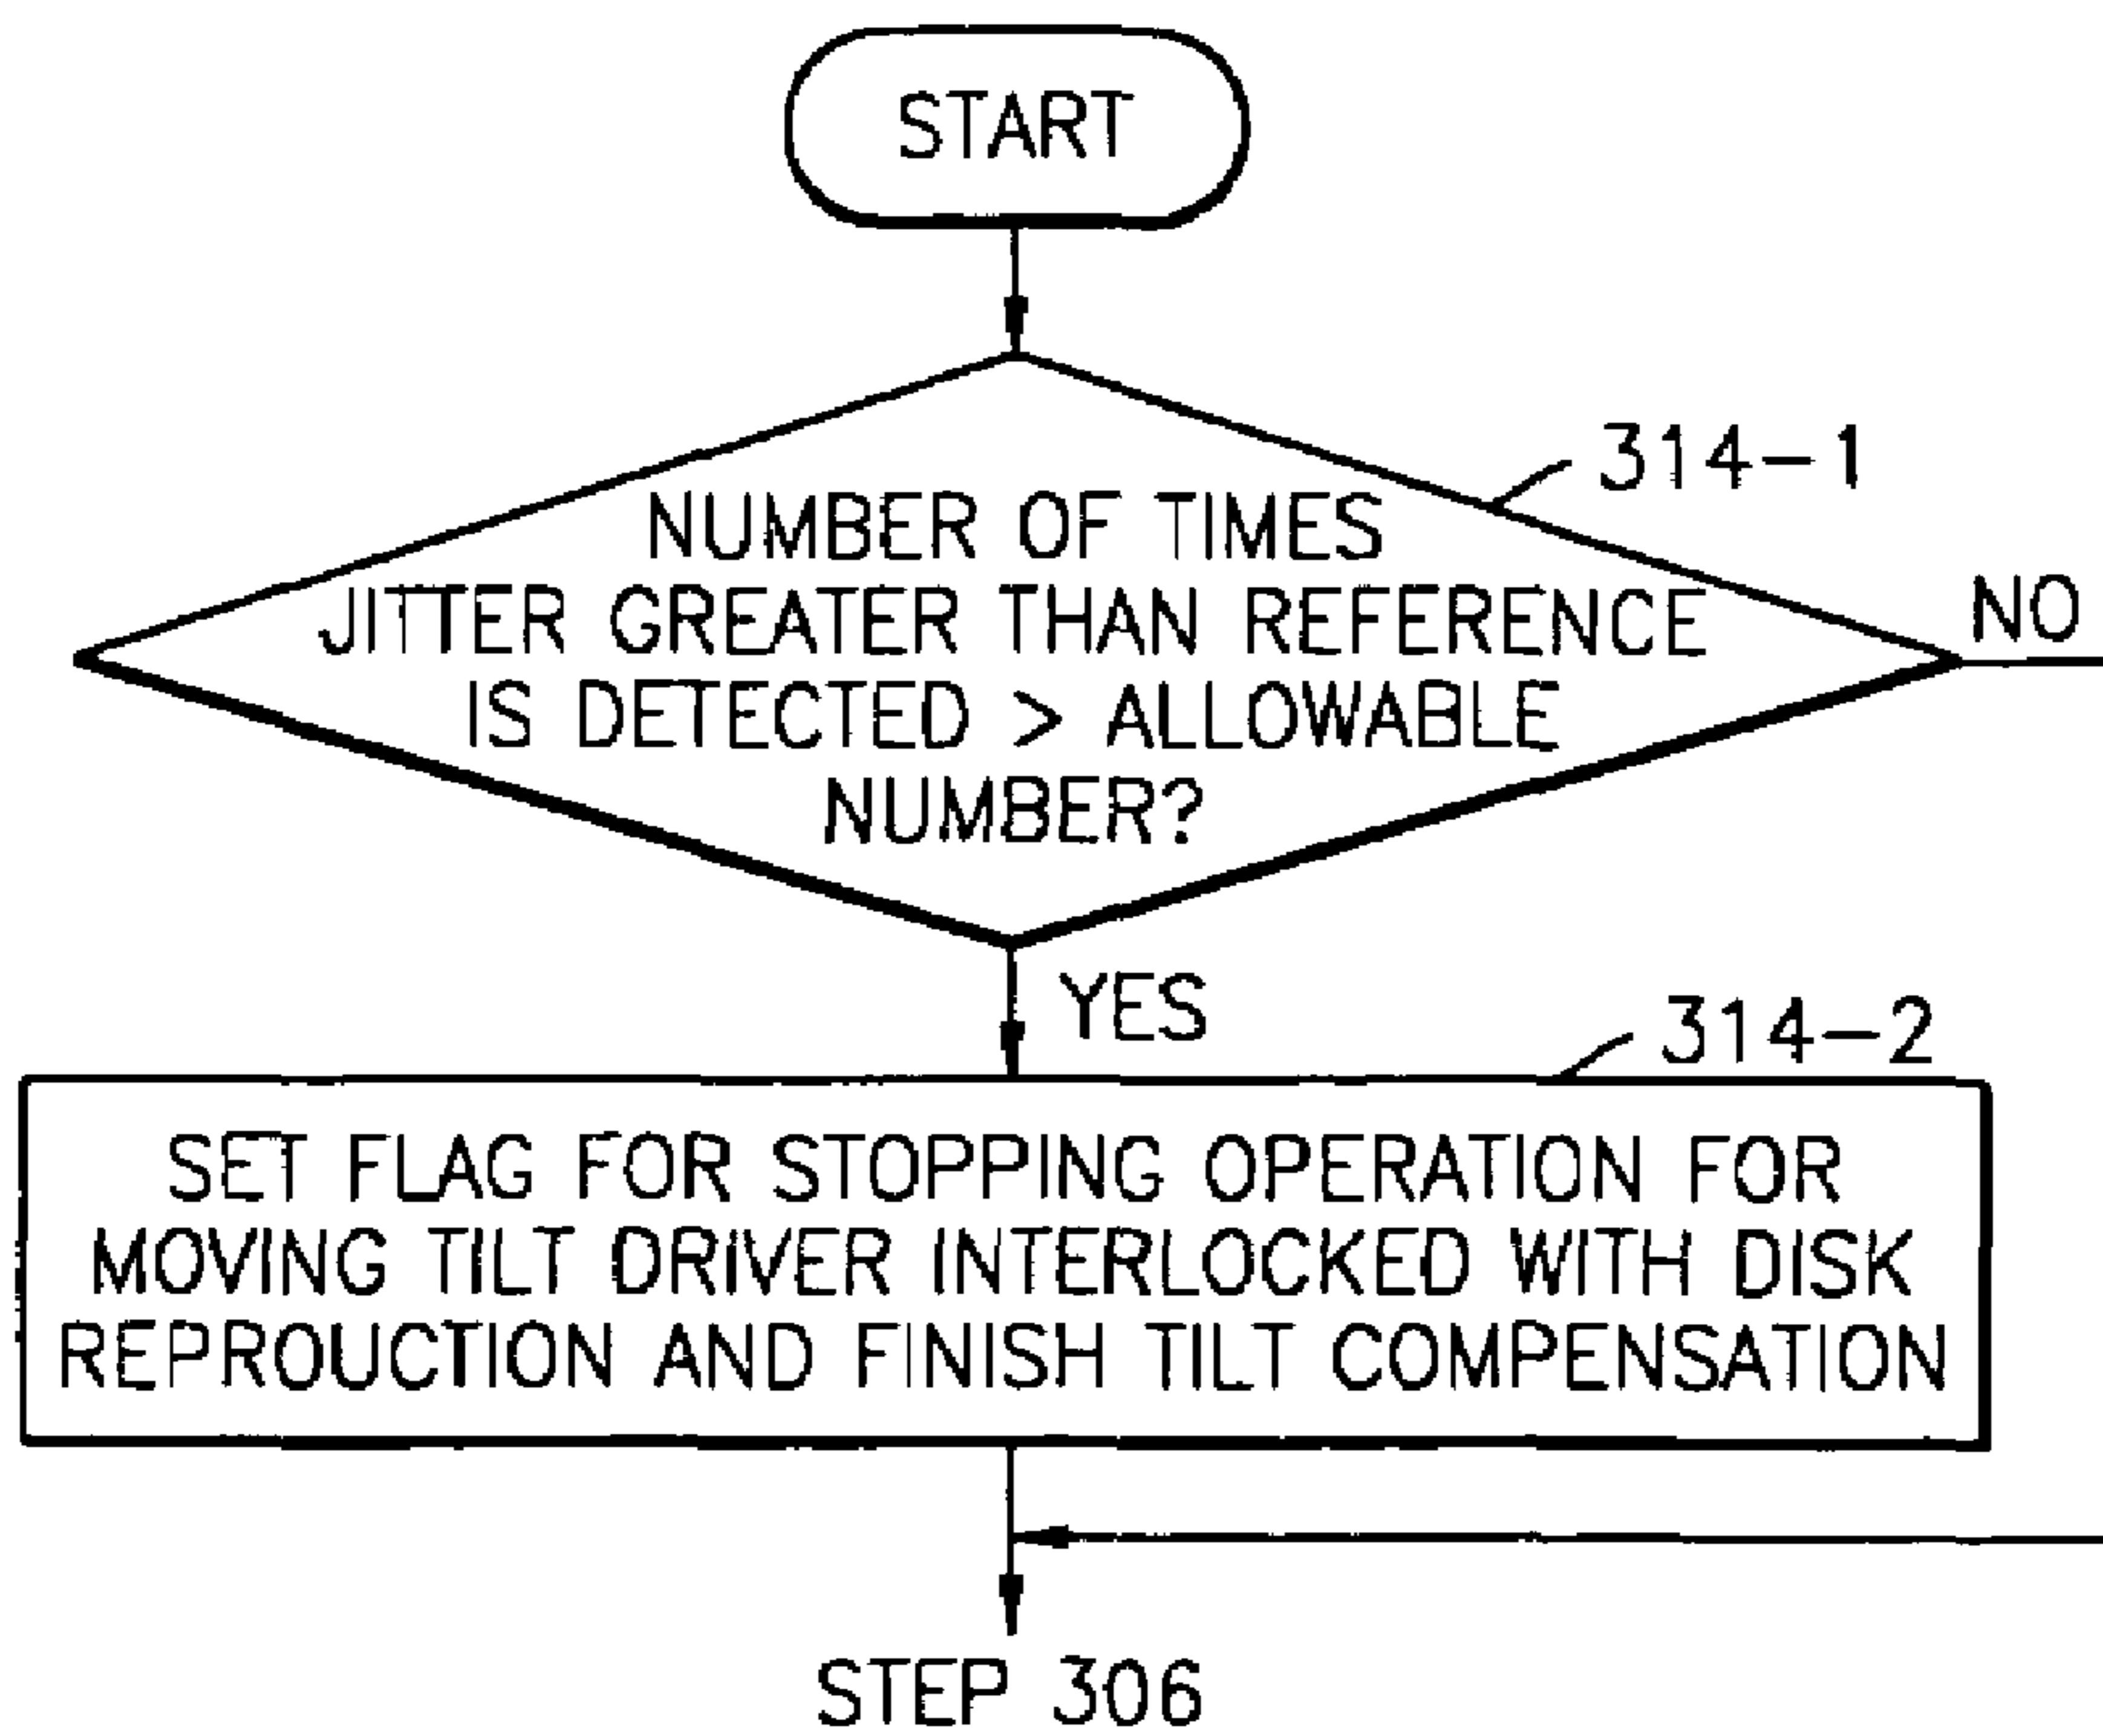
START

NUMBER OF TIMES JITTER GREATER THAN REFERENCE IS DETECTED > ALLOWABLE NUMBER?

314-1

NO

YES

314-2

SET FLAG FOR STOPPING OPERATION FOR MOVING TILT DRIVER INTERLOCKED WITH DISK REPROUCTION AND FINISH TILT COMPENSATION

STEP 306